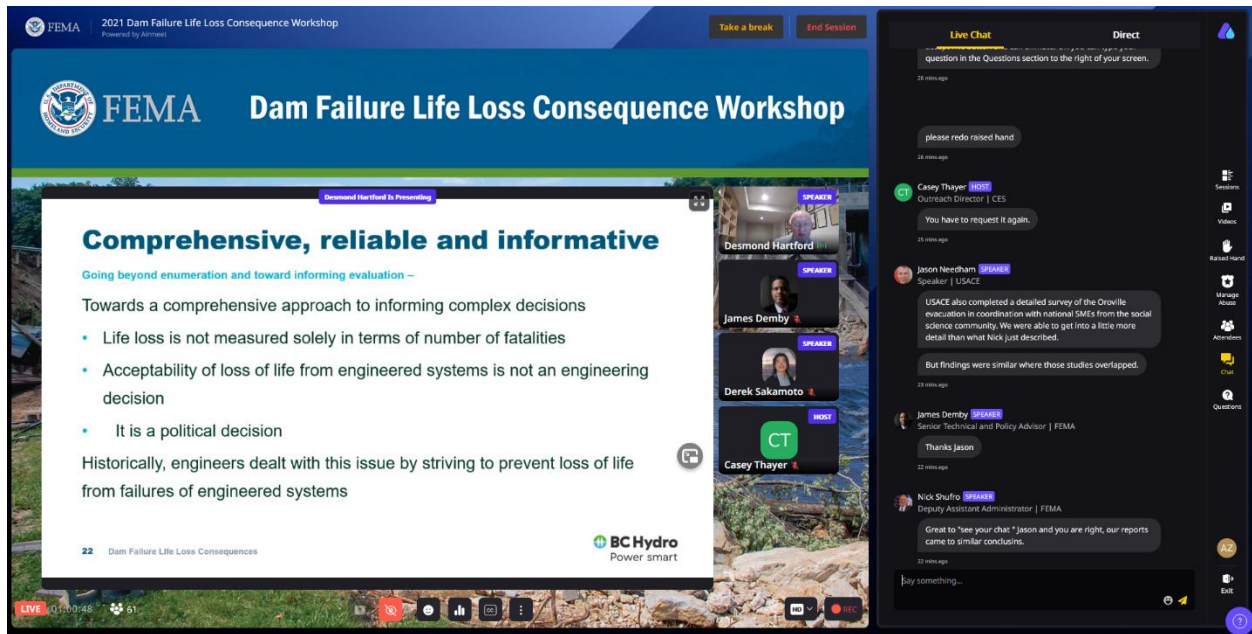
FEMA 2021 Dam Failure Life Loss Consequence Workshop
Powered by Airmeet

Take a break End Session

FEMA Dam Failure Life Loss Consequence Workshop

Desmond Hartford Is Presenting

Comprehensive, reliable and informative

Going beyond enumeration and toward informing evaluation –

Towards a comprehensive approach to informing complex decisions

• Life loss is not measured solely in terms of number of fatalities

• Acceptability of loss of life from engineered systems is not an engineering decision

• It is a political decision

Historically, engineers dealt with this issue by striving to prevent loss of life from failures of engineered systems

22 Dam Failure Life Loss Consequences

BC Hydro
Power smart

SPEAKER
Desmond Hartford

SPEAKER
James Demby

SPEAKER
Derek Sakamoto

HOST
CT
Casey Thayer

LIVE 01:00:48 61

HD REC

Live Chat Direct

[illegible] question in the Questions section to the right of your screen.
26 mins ago

please redo raised hand
26 mins ago

CT Casey Thayer HOST
Outreach Director | CES
You have to request it again.
25 mins ago

Jason Needham SPEAKER
Speaker | USACE
USACE also completed a detailed survey of the Oroville evacuation in coordination with national SMEs from the social science community. We were able to get into a little more detail than what Nick just described.
But findings were similar where those studies overlapped.
23 mins ago

James Demby SPEAKER
Senior Technical and Policy Advisor | FEMA
Thanks Jason
22 mins ago

Nick Shufro SPEAKER
Deputy Assistant Administrator | FEMA
Great to "see your chat " Jason and you are right, our reports came to similar conclusins.
22 mins ago

Say something...

Sessions
Videos
Raised Hand
Manage Abuse
Attendees
Chat
Questions
AZ
Exit